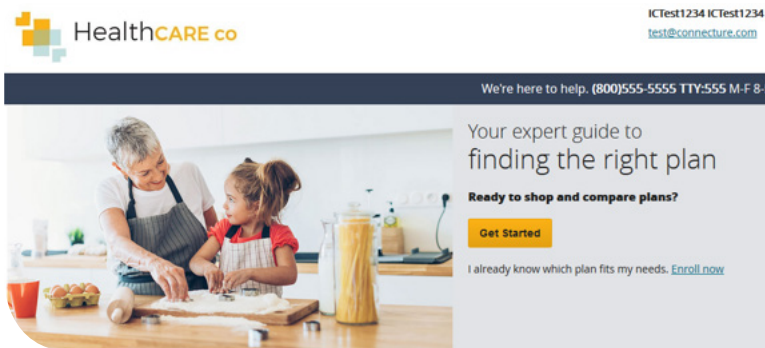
HealthCARE co

ICTest1234 ICTest1234
test@connecture.com

We're here to help. (800)555-5555 TTY:555 M-F 8-

Your expert guide to
finding the right plan

Ready to shop and compare plans?

Get Started

I already know which plan fits my needs. Enroll now